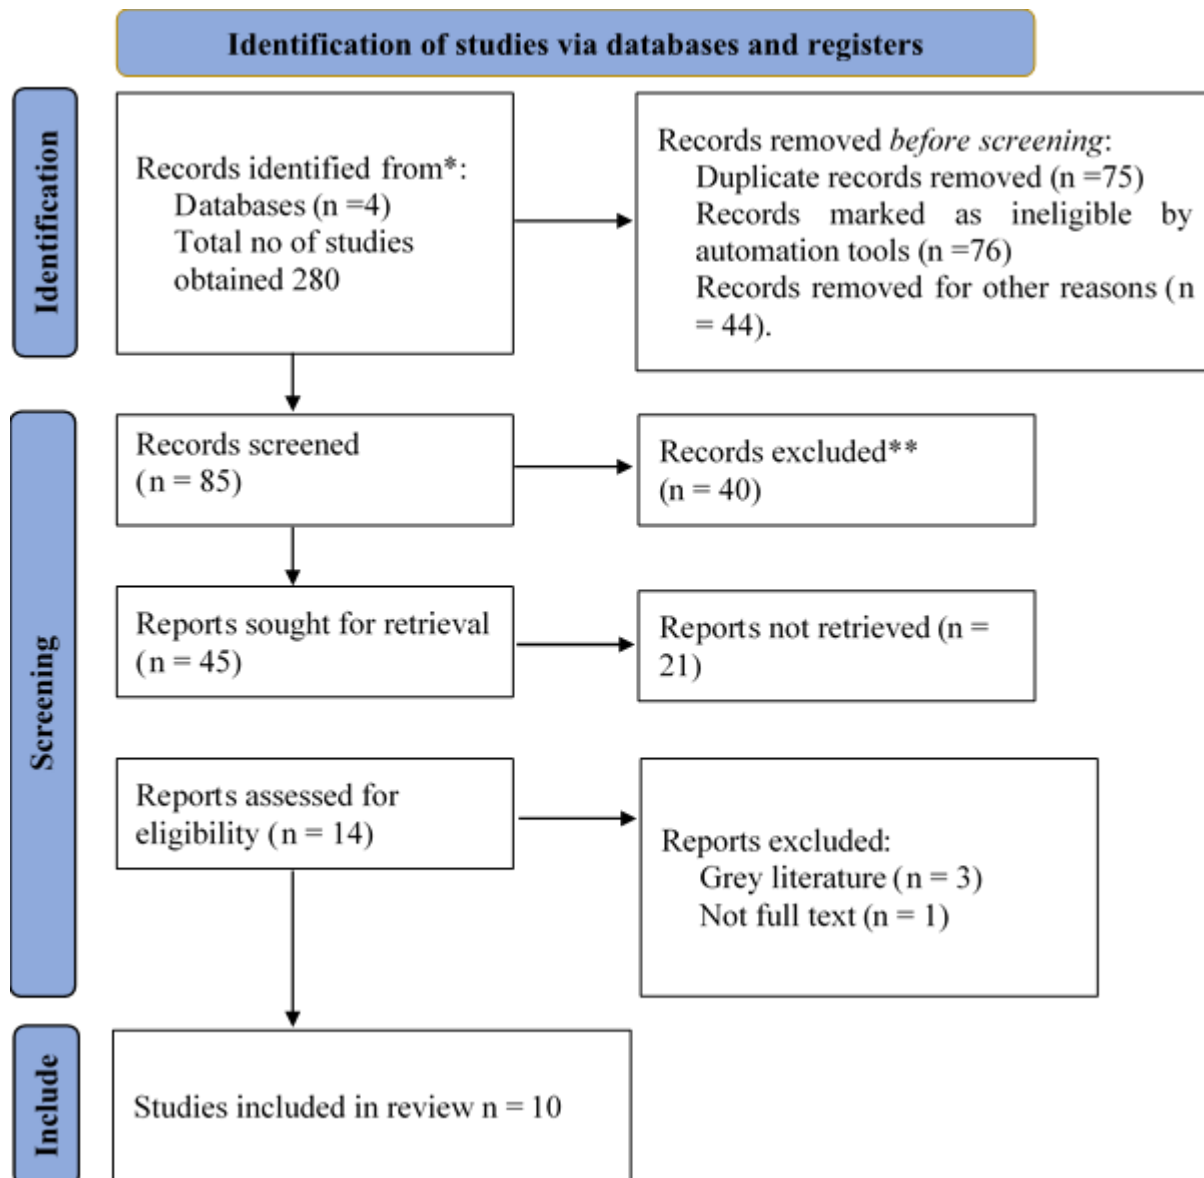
Identification of studies via databases and registers

Identification

Records identified from*:
Databases (n =4)
Total no of studies obtained 280

Records removed *before screening*:
Duplicate records removed (n =75)
Records marked as ineligible by automation tools (n =76)
Records removed for other reasons (n = 44).

Screening

Records screened
(n = 85)

Records excluded**
(n = 40)

Reports sought for retrieval
(n = 45)

Reports not retrieved (n = 21)

Reports assessed for eligibility (n = 14)

Reports excluded:
Grey literature (n = 3)
Not full text (n = 1)

Include

Studies included in review n = 10